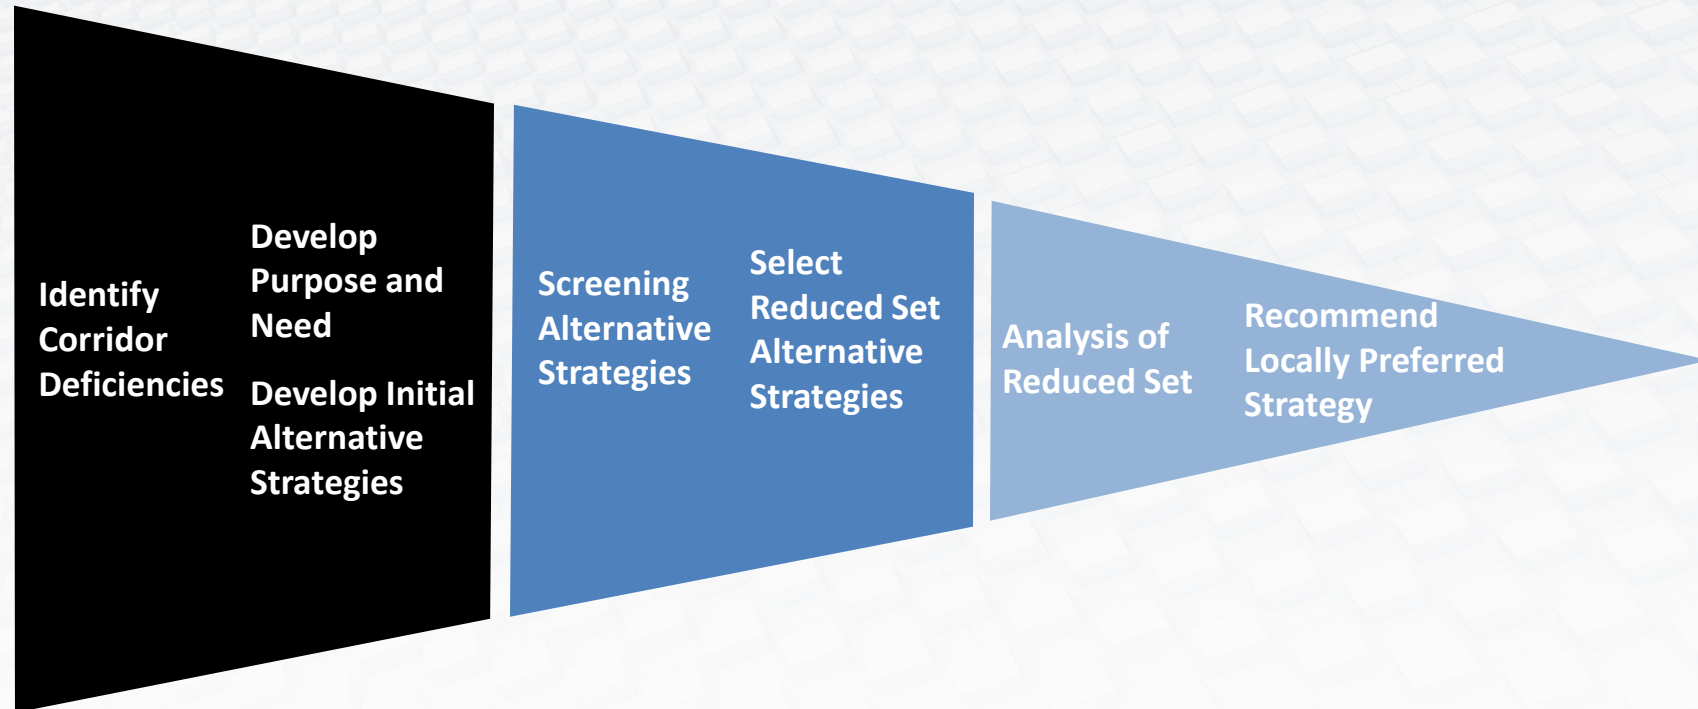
Identify Corridor Deficiencies

Develop Purpose and Need

Develop Initial Alternative Strategies

Screening Alternative Strategies

Select Reduced Set Alternative Strategies

Analysis of Reduced Set

Recommend Locally Preferred Strategy